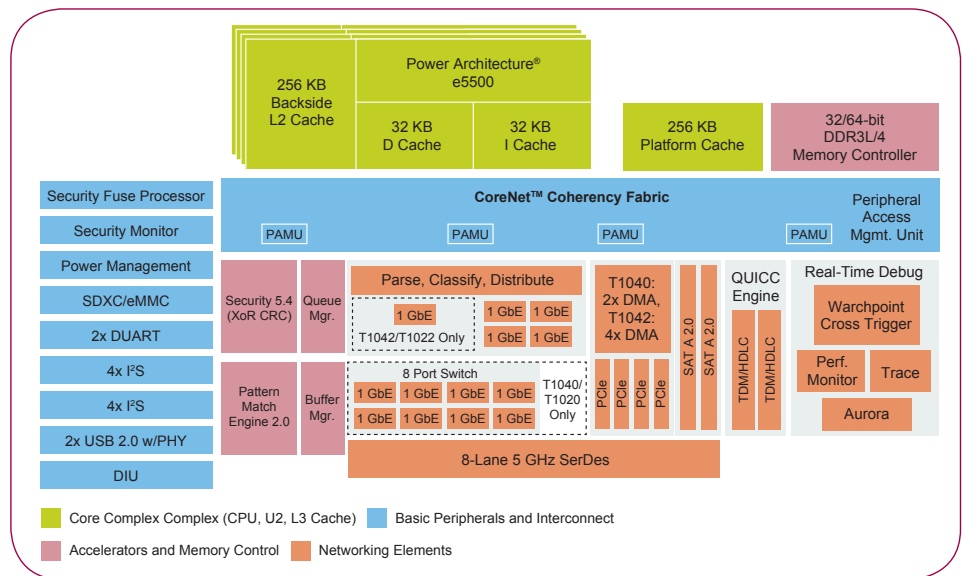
256 KB Backside L2 Cache

Power Architecture® e5500

32 KB D Cache

32 KB I Cache

256 KB Platform Cache

32/64-bit DDR3L/4 Memory Controller

Security Fuse Processor

Security Monitor

Power Management

SDXC/eMMC

2x DUART

4x I²S

4x I²S

2x USB 2.0 w/PHY

DIU

CoreNet™ Coherency Fabric

Peripheral Access Mgmt. Unit

PAMU

PAMU

PAMU

PAMU

Security 5.4 (XoR CRC)

Queue Mgr.

Parse, Classify, Distribute

1 GbE

T1042/T1022 Only

1 GbE

1 GbE

1 GbE

1 GbE

Pattern Match Engine 2.0

Buffer Mgr.

8 Port Switch

1 GbE

1 GbE

1 GbE

1 GbE

1 GbE

1 GbE

1 GbE

1 GbE

T1040/ T1020 Only

T1040: 2x DMA, T1042: 4x DMA

PCIe

PCIe

PCIe

PCIe

SAT A 2.0

SAT A 2.0

QUICC Engine

TDM/HDLC

TDM/HDLC

Real-Time Debug

Warchpoint Cross Trigger

Perf. Monitor

Trace

Aurora

8-Lane 5 GHz SerDes

Core Complex Complex (CPU, U2, L3 Cache)

Basic Peripherals and Interconnect

Accelerators and Memory Control

Networking Elements